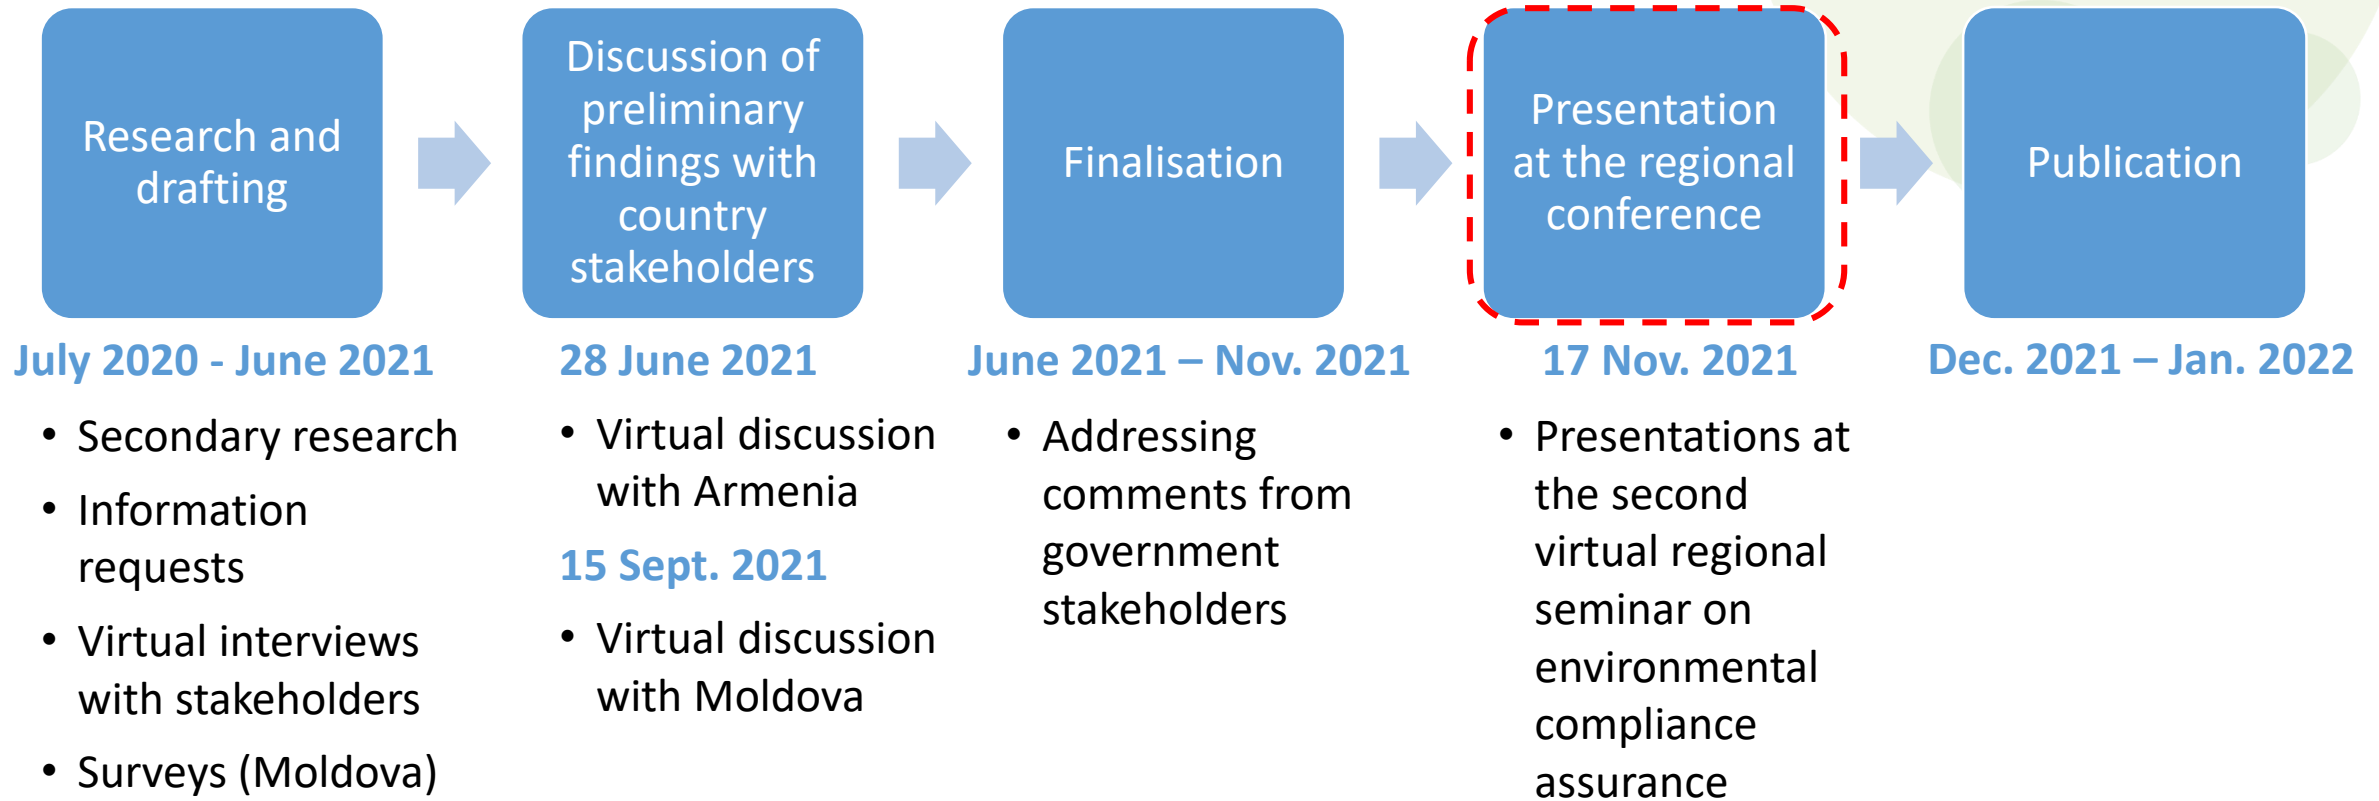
Research and drafting

July 2020 - June 2021

- Secondary research
- Information requests
- Virtual interviews with stakeholders
- Surveys (Moldova)

Discussion of preliminary findings with country stakeholders

28 June 2021

- Virtual discussion with Armenia

15 Sept. 2021

- Virtual discussion with Moldova

Finalisation

June 2021 – Nov. 2021

- Addressing comments from government stakeholders

Presentation at the regional conference

17 Nov. 2021

- Presentations at the second virtual regional seminar on environmental compliance assurance

Publication

Dec. 2021 – Jan. 2022